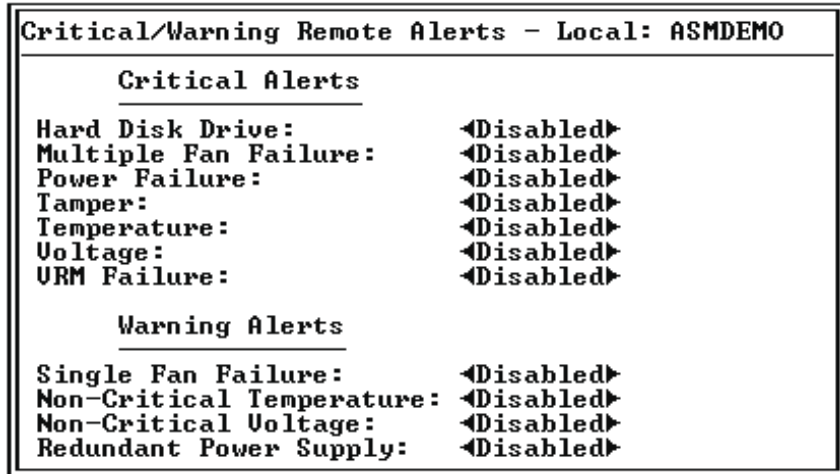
Critical/Warning Remote Alerts – Local: ASMDEMO

Critical Alerts

| | |
|---|---|
| Hard Disk Drive: | ◄Disabled► |
| Multiple Fan Failure: | ◄Disabled► |
| Power Failure: | ◄Disabled► |
| Tamper: | ◄Disabled► |
| Temperature: | ◄Disabled► |
| Voltage: | ◄Disabled► |
| VRM Failure: | ◄Disabled► |

Warning Alerts

| | |
|---|---|
| Single Fan Failure: | ◄Disabled► |
| Non-Critical Temperature: | ◄Disabled► |
| Non-Critical Voltage: | ◄Disabled► |
| Redundant Power Supply: | ◄Disabled► |